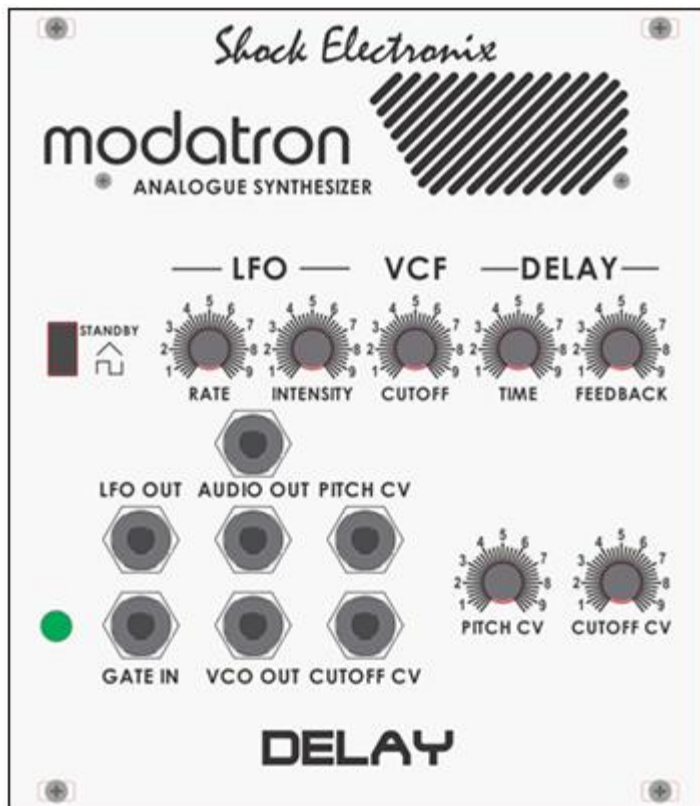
Shock Electronix

modatron

ANALOGUE SYNTHESIZER

— LFO — VCF —DELAY—

STANDBY

1 2 3 4 5 6 7 8 9
RATE

1 2 3 4 5 6 7 8 9
INTENSITY

1 2 3 4 5 6 7 8 9
CUTOFF

1 2 3 4 5 6 7 8 9
TIME

1 2 3 4 5 6 7 8 9
FEEDBACK

LFO OUT AUDIO OUT PITCH CV

1 2 3 4 5 6 7 8 9
PITCH CV

1 2 3 4 5 6 7 8 9
CUTOFF CV

GATE IN VCO OUT CUTOFF CV

DELAY